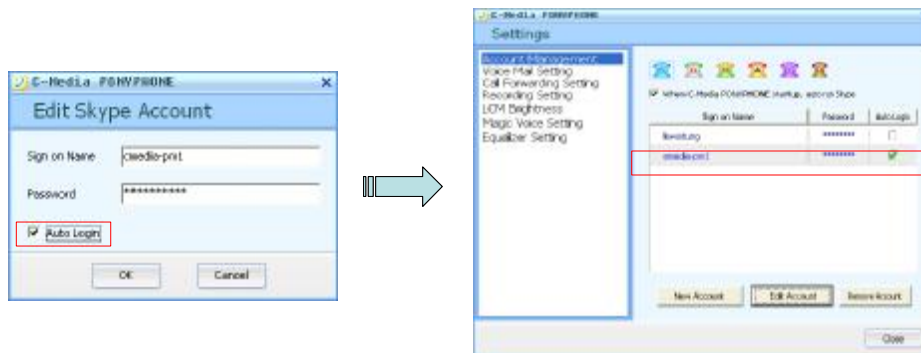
C-Media PONYPHONE

Edit Skype Account

Sign on Name cmedia-pm1

Password ***********

Auto Login

OK Cancel

C-Media PONYPHONE

Settings

Account Management
Voice Mail Setting
Call Forwarding Setting
Recording Setting
LCM Brightness
Magic Voice Setting
Equalizer Setting

When C-Media PONYPHONE startup, autorun Skype

| Sign on Name | Password | Auto Login |
|---|---|---|
| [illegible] | ******** | |
| cmedia-pm1 | ******** | ✔ |

New Account Edit Account Remove Account

Close